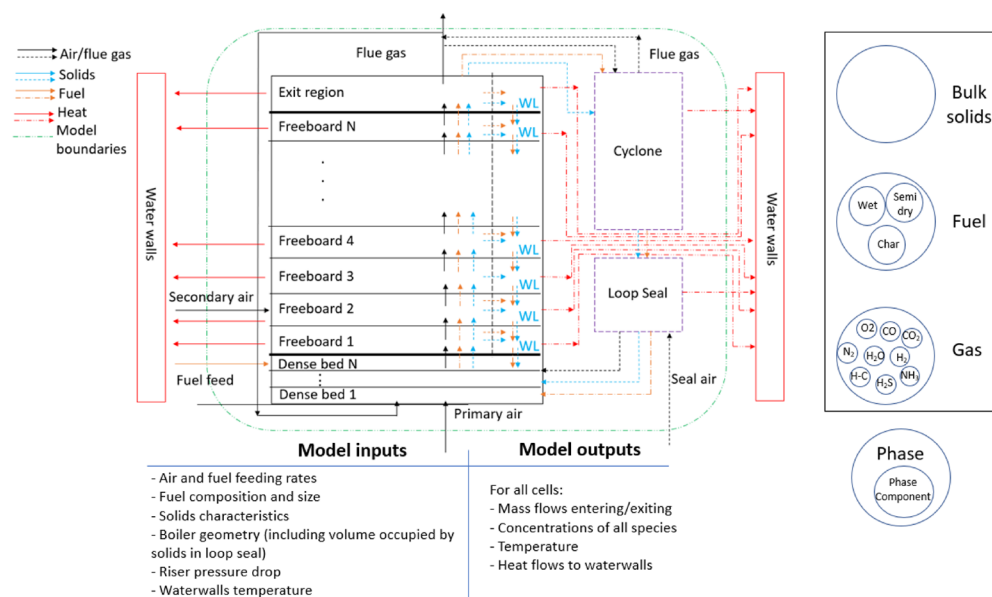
Air/flue gas
Solids
Fuel
Heat
Model boundaries

Water walls

Flue gas

Exit region
Freeboard N
.
.
.
Freeboard 4
Freeboard 3
Freeboard 2
Freeboard 1
Dense bed N
Dense bed 1

Secondary air
Fuel feed
Primary air

WL
WL
WL
WL
WL
WL

Flue gas
Cyclone
Loop Seal
Seal air

Water walls

Bulk solids

Wet
Semi dry
Char
Fuel

O2
CO
$CO_2$
$N_2$
$H_2O$
$H_2$
H-C
$H_2S$
$NH_3$
Gas

Phase
Phase Component

Model inputs
- Air and fuel feeding rates
- Fuel composition and size
- Solids characteristics
- Boiler geometry (including volume occupied by solids in loop seal)
- Riser pressure drop
- Waterwalls temperature

Model outputs
For all cells:
- Mass flows entering/exiting
- Concentrations of all species
- Temperature
- Heat flows to waterwalls